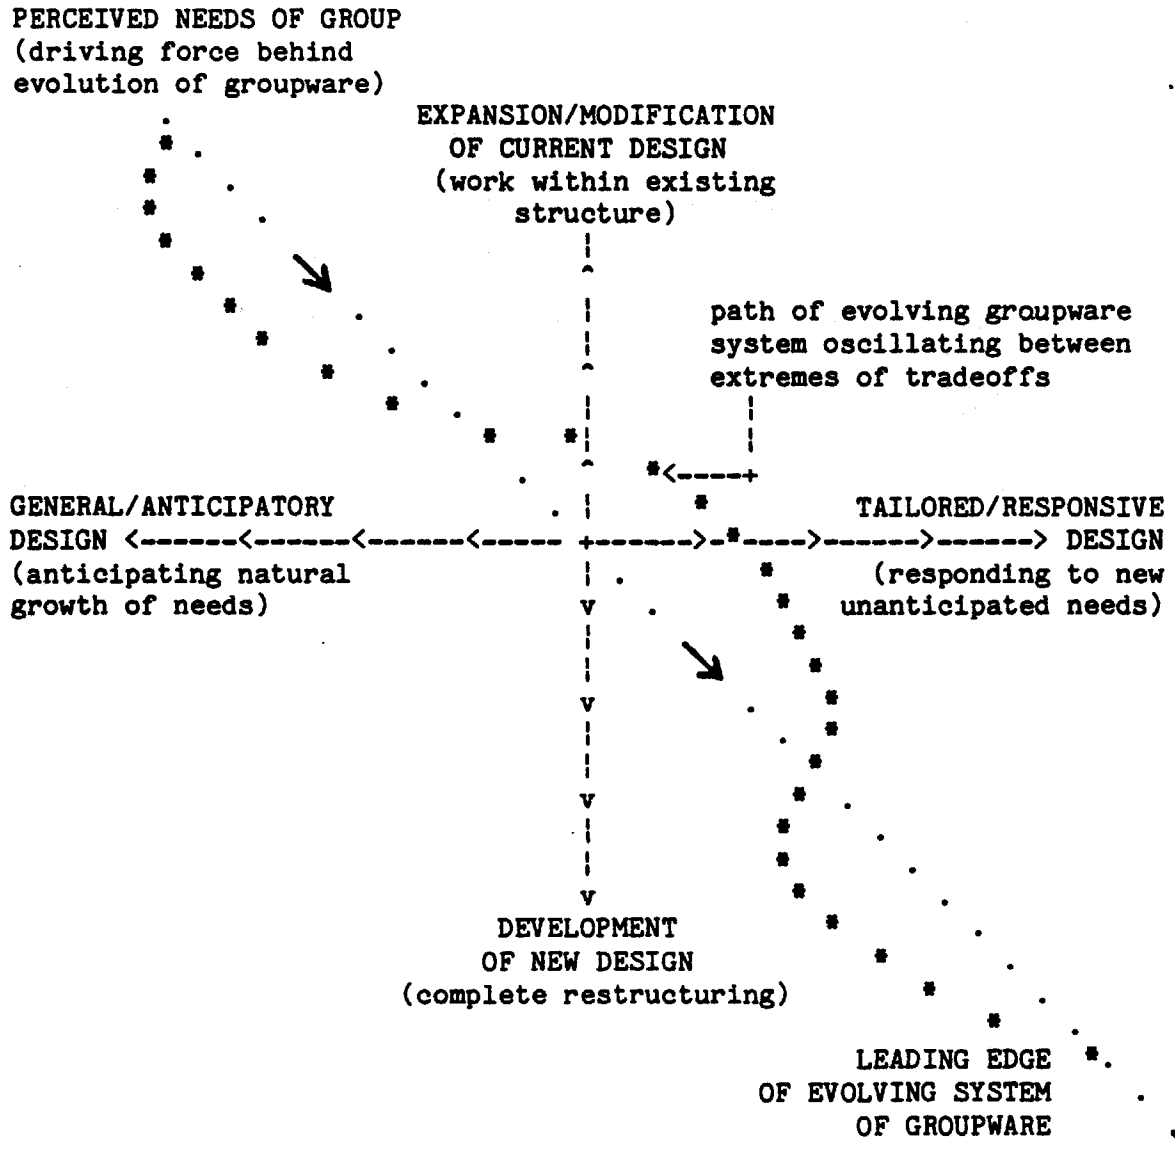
PERCEIVED NEEDS OF GROUP
(driving force behind evolution of groupware)

EXPANSION/MODIFICATION OF CURRENT DESIGN
(work within existing structure)

path of evolving groupware system oscillating between extremes of tradeoffs

GENERAL/ANTICIPATORY DESIGN
(anticipating natural growth of needs)

TAILORED/RESPONSIVE DESIGN
(responding to new unanticipated needs)

DEVELOPMENT OF NEW DESIGN
(complete restructuring)

LEADING EDGE OF EVOLVING SYSTEM OF GROUPWARE